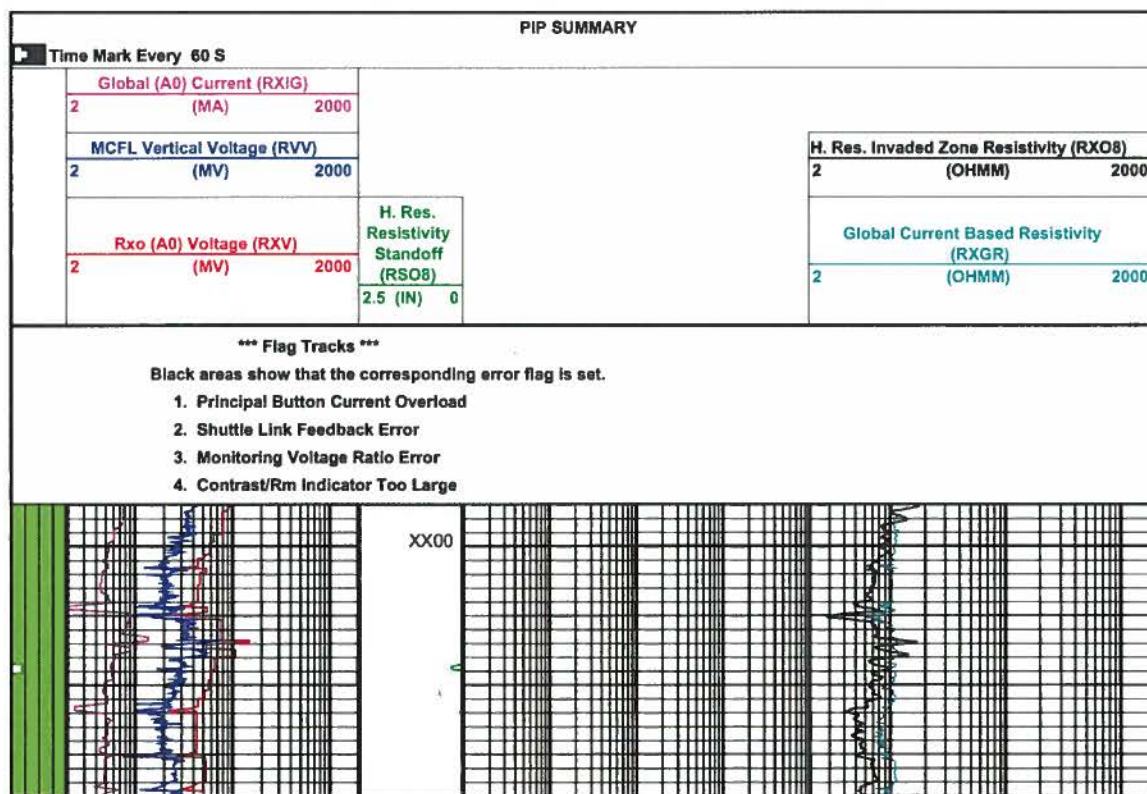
PIP SUMMARY

Time Mark Every 60 S

Global (A0) Current (RXIG)
2 (MA) 2000

MCFL Vertical Voltage (RVV)
2 (MV) 2000

Rxo (A0) Voltage (RXV)
2 (MV) 2000

H. Res. Resistivity Standoff (RSO8)
2.5 (IN) 0

H. Res. Invaded Zone Resistivity (RXO8)
2 (OHMM) 2000

Global Current Based Resistivity (RXGR)
2 (OHMM) 2000

*** Flag Tracks ***
Black areas show that the corresponding error flag is set.
1. Principal Button Current Overload
2. Shuttle Link Feedback Error
3. Monitoring Voltage Ratio Error
4. Contrast/Rm Indicator Too Large

XX00